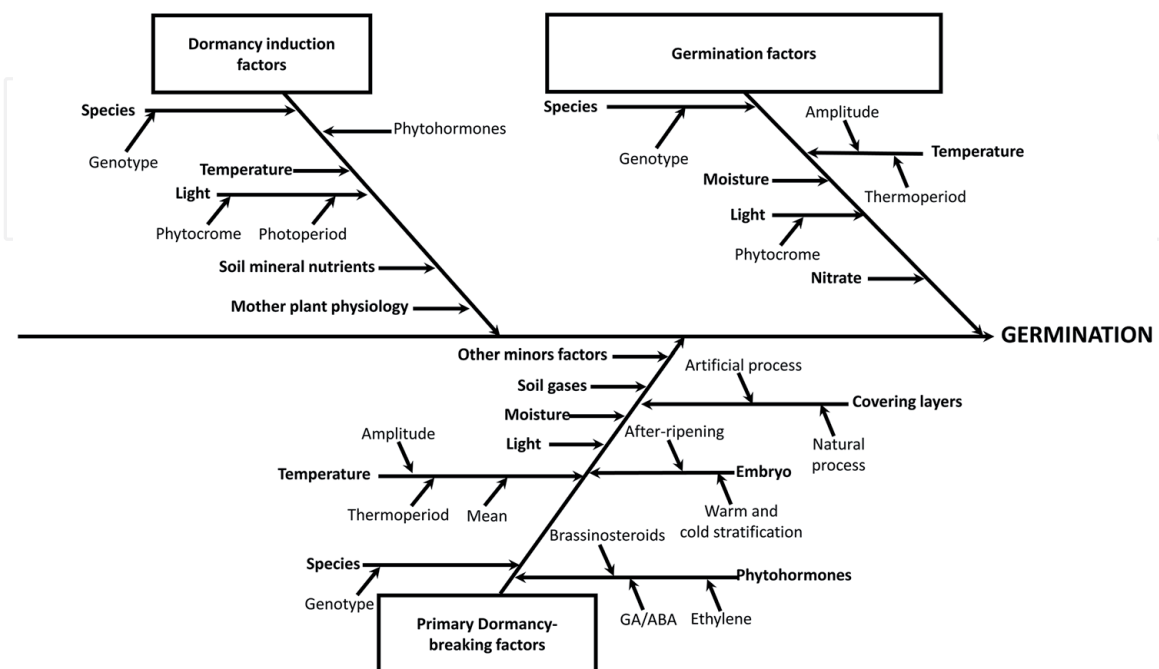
Dormancy induction factors

Species

Genotype

Phytohormones

Temperature

Light

Phytocrome

Photoperiod

Soil mineral nutrients

Mother plant physiology

Germination factors

Species

Genotype

Amplitude

Temperature

Thermoperiod

Moisture

Light

Phytocrome

Nitrate

GERMINATION

Other minors factors

Soil gases

Moisture

Light

Artificial process

Covering layers

Natural process

After-ripening

Embryo

Warm and cold stratification

Amplitude

Temperature

Thermoperiod

Mean

Brassinosteroids

Species

Genotype

Phytohormones

GA/ABA

Ethylene

Primary Dormancy-breaking factors